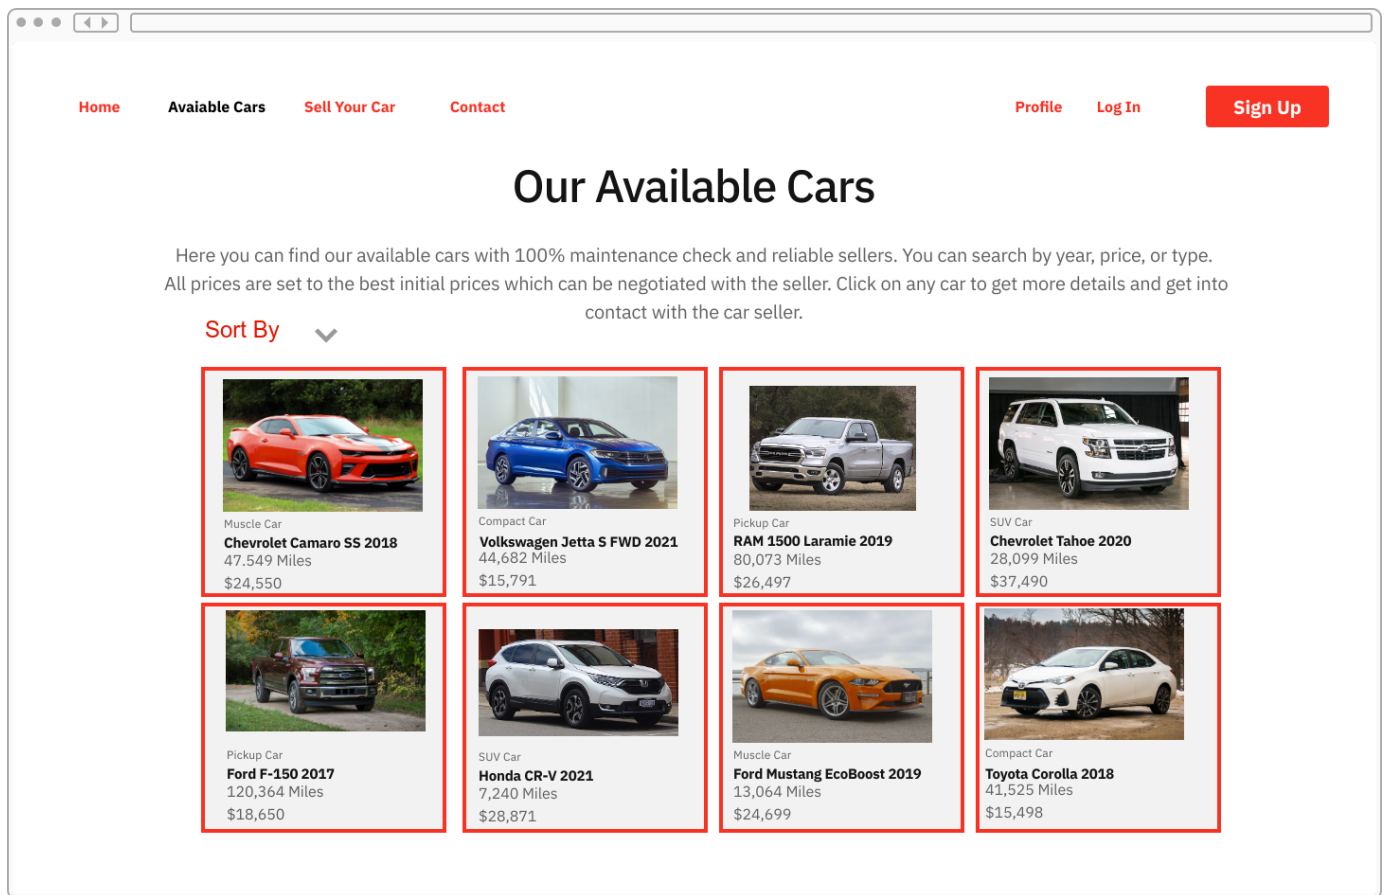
Home Avaiable Cars Sell Your Car Contact Profile Log In Sign Up

Our Available Cars

Here you can find our available cars with 100% maintenance check and reliable sellers. You can search by year, price, or type. All prices are set to the best initial prices which can be negotiated with the seller. Click on any car to get more details and get into contact with the car seller.

Sort By

Muscle Car
Chevrolet Camaro SS 2018
47.549 Miles
$24,550

Compact Car
Volkswagen Jetta S FWD 2021
44,682 Miles
$15,791

Pickup Car
RAM 1500 Laramie 2019
80,073 Miles
$26,497

SUV Car
Chevrolet Tahoe 2020
28,099 Miles
$37,490

Pickup Car
Ford F-150 2017
120,364 Miles
$18,650

SUV Car
Honda CR-V 2021
7,240 Miles
$28,871

Muscle Car
Ford Mustang EcoBoost 2019
13,064 Miles
$24,699

Compact Car
Toyota Corolla 2018
41,525 Miles
$15,498